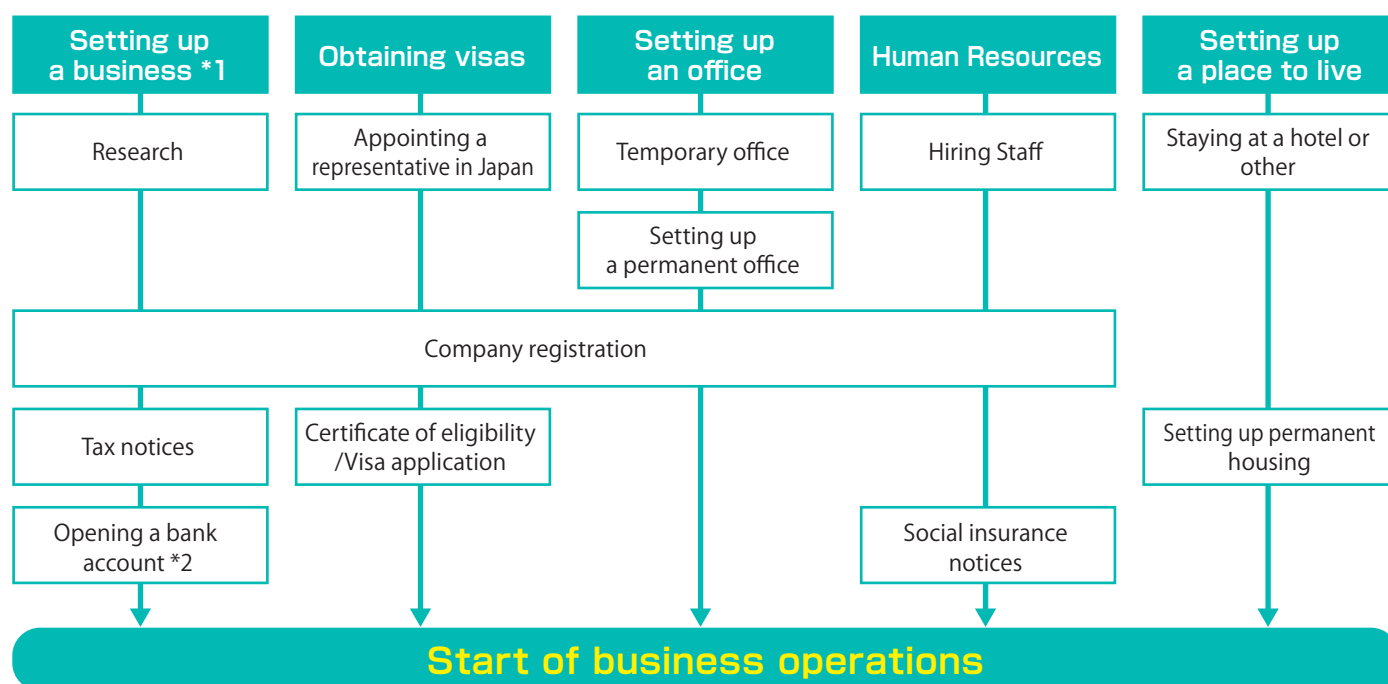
Setting up a business *1

Research

Tax notices

Opening a bank account *2

Obtaining visas

Appointing a representative in Japan

Certificate of eligibility /Visa application

Setting up an office

Temporary office

Setting up a permanent office

Human Resources

Hiring Staff

Social insurance notices

Setting up a place to live

Staying at a hotel or other

Setting up permanent housing

Company registration

Start of business operations